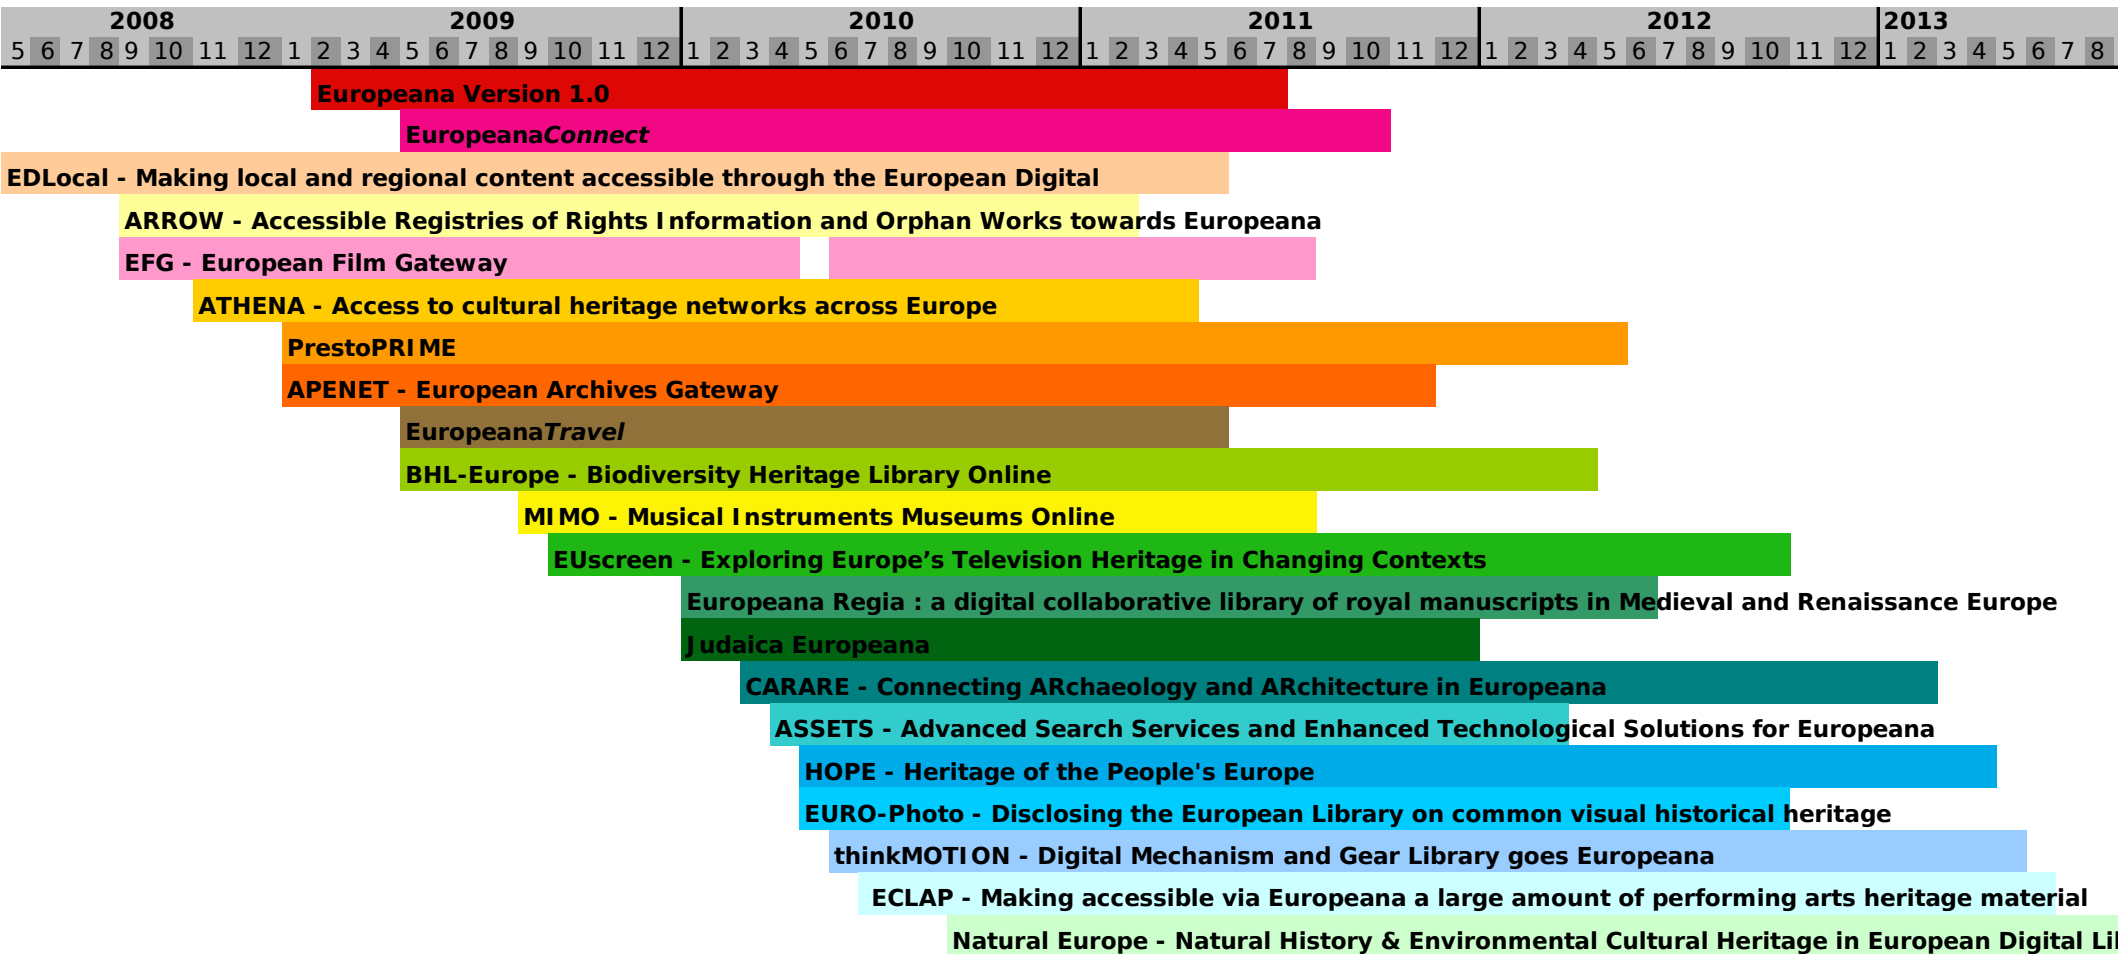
2008 2009 2010 2011 2012 2013

5 6 7 8 9 10 11 12 1 2 3 4 5 6 7 8 9 10 11 12 1 2 3 4 5 6 7 8 9 10 11 12 1 2 3 4 5 6 7 8 9 10 11 12 1 2 3 4 5 6 7 8 9 10 11 12 1 2 3 4 5 6 7 8

Europeana Version 1.0

EuropeanaConnect

EDLocal - Making local and regional content accessible through the European Digital

ARROW - Accessible Registries of Rights Information and Orphan Works towards Europeana

EFG - European Film Gateway

ATHENA - Access to cultural heritage networks across Europe

PrestoPRIME

APENET - European Archives Gateway

EuropeanaTravel

BHL-Europe - Biodiversity Heritage Library Online

MIMO - Musical Instruments Museums Online

EUscreen - Exploring Europe’s Television Heritage in Changing Contexts

Europeana Regia : a digital collaborative library of royal manuscripts in Medieval and Renaissance Europe

Judaica Europeana

CARARE - Connecting ARchaeology and ARchitecture in Europeana

ASSETS - Advanced Search Services and Enhanced Technological Solutions for Europeana

HOPE - Heritage of the People's Europe

EURO-Photo - Disclosing the European Library on common visual historical heritage

thinkMOTION - Digital Mechanism and Gear Library goes Europeana

ECLAP - Making accessible via Europeana a large amount of performing arts heritage material

Natural Europe - Natural History & Environmental Cultural Heritage in European Digital Li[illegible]